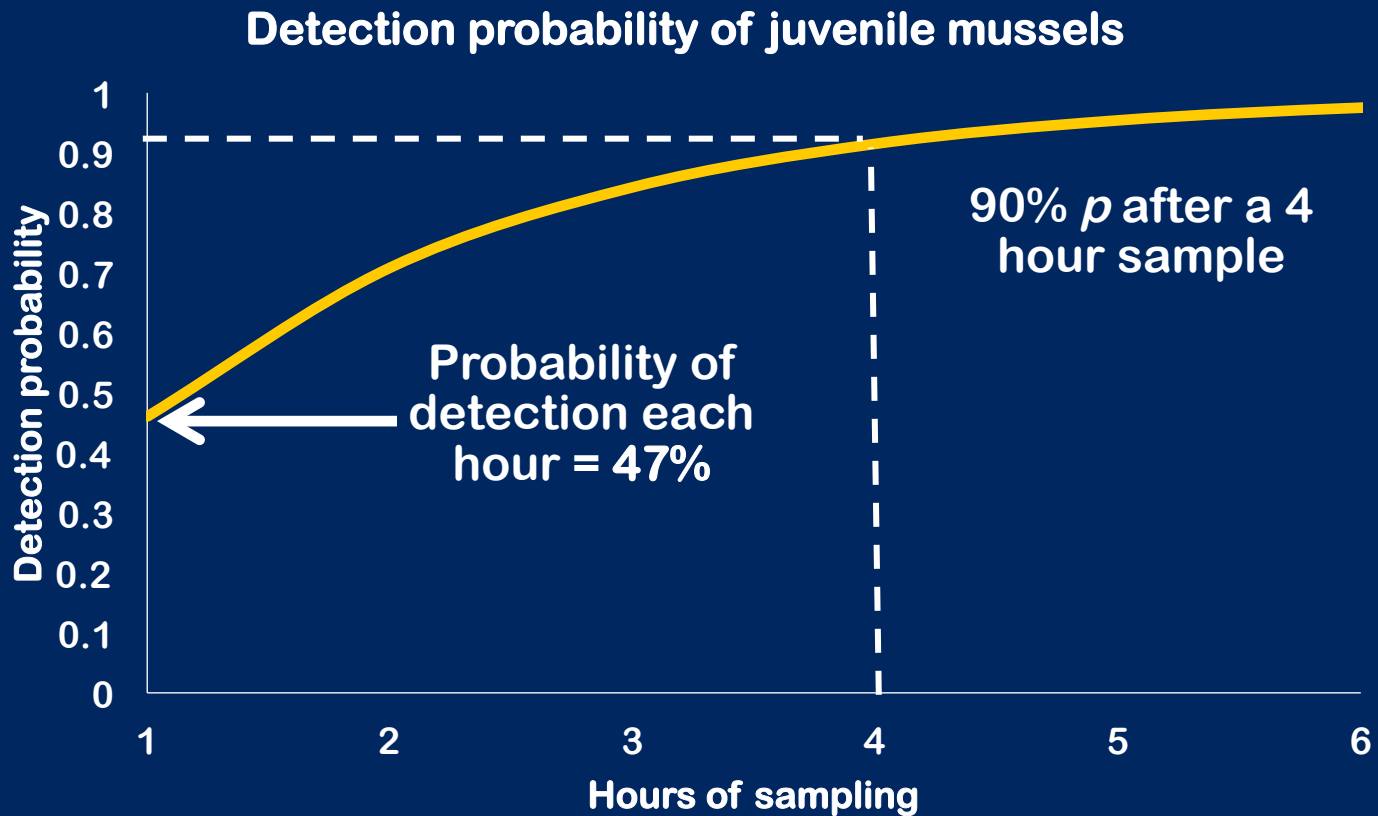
Detection probability of juvenile mussels

Detection probability

1
0.9
0.8
0.7
0.6
0.5
0.4
0.3
0.2
0.1
0

90% *p* after a 4 hour sample

Probability of detection each hour = 47%

1
2
3
4
5
6

Hours of sampling